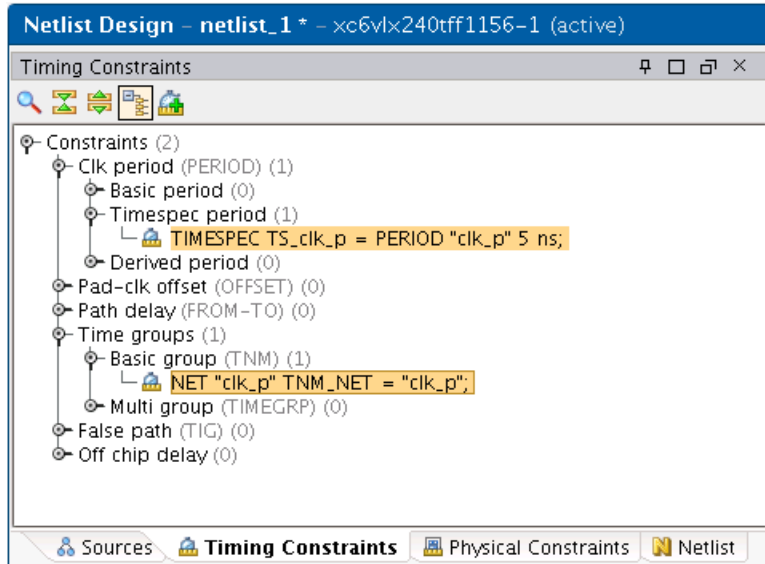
Netlist Design – netlist_1 * – xc6vlx240tff1156-1 (active)

Timing Constraints

Constraints (2)
Clk period (PERIOD) (1)
Basic period (0)
Timespec period (1)
TIMESPEC TS_clk_p = PERIOD "clk_p" 5 ns;
Derived period (0)
Pad-clk offset (OFFSET) (0)
Path delay (FROM-TO) (0)
Time groups (1)
Basic group (TNM) (1)
NET "clk_p" TNM_NET = "clk_p";
Multi group (TIMEGRP) (0)
False path (TIG) (0)
Off chip delay (0)

Sources | Timing Constraints | Physical Constraints | Netlist